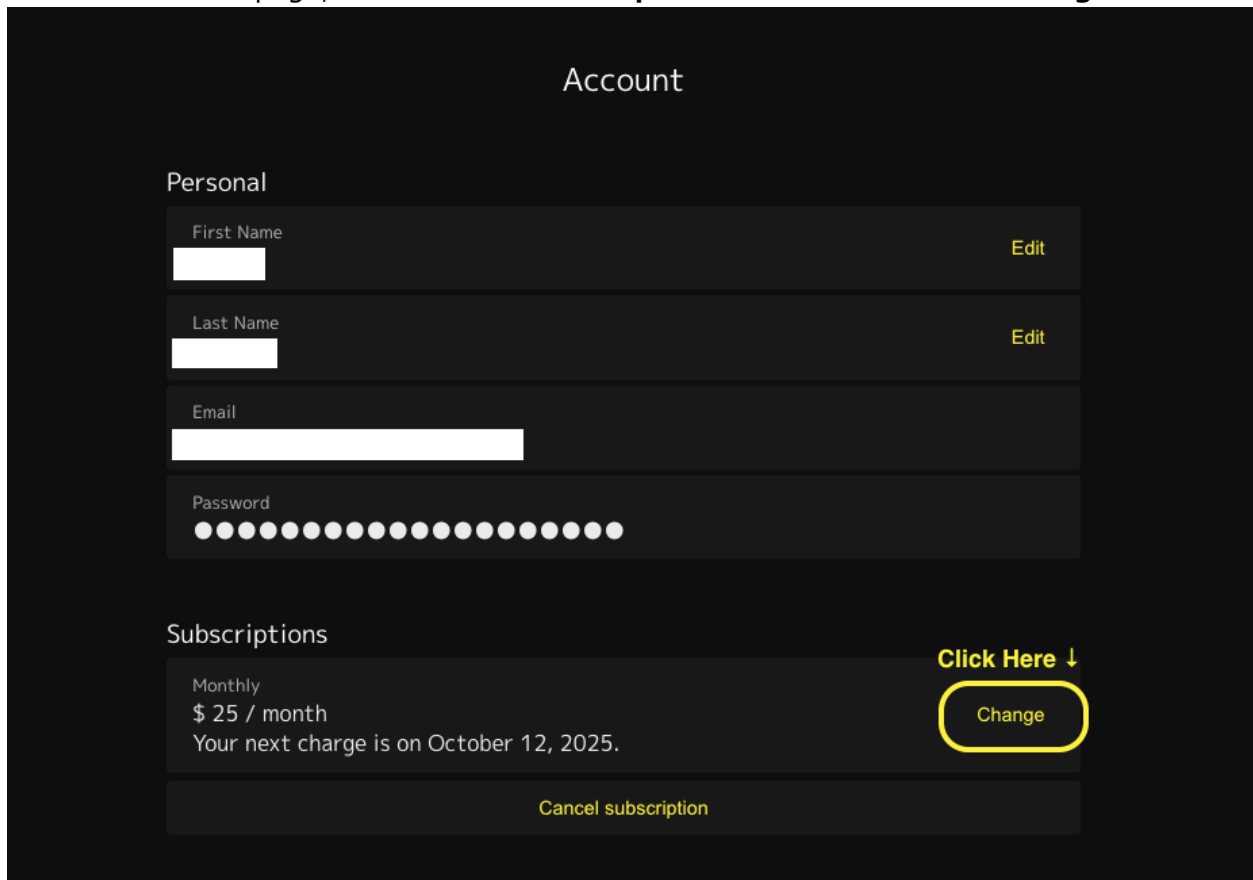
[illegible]

Account

Personal

First Name

Edit

Last Name

Edit

Email

Password

●●●●●●●●●●●●●●●●●●●●

Subscriptions

Click Here ↓

Monthly

$ 25 / month

Your next charge is on October 12, 2025.

Change

Cancel subscription